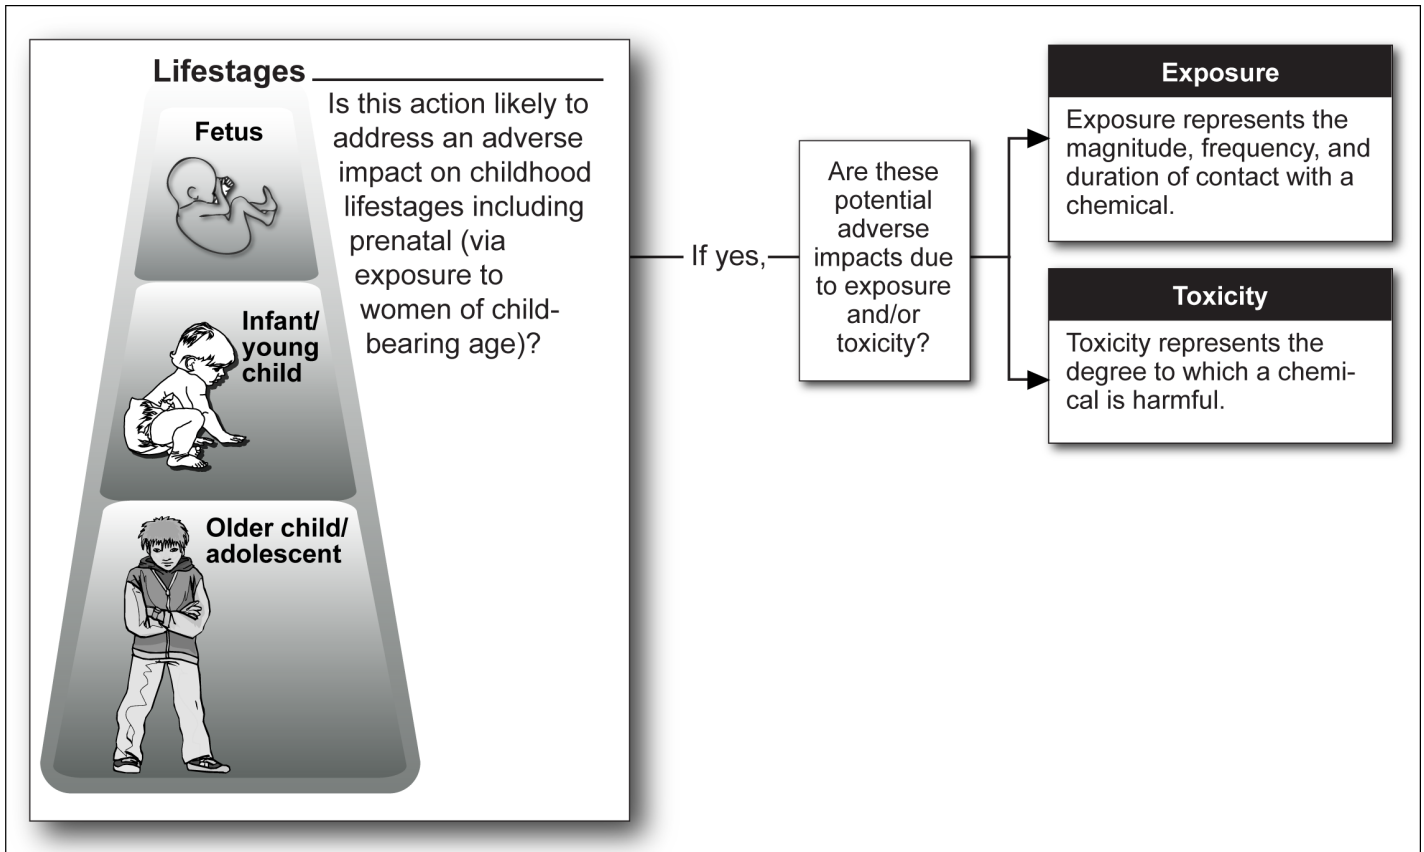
Lifestages

Is this action likely to address an adverse impact on childhood lifestages including prenatal (via exposure to women of child-bearing age)?

Fetus

Infant/ young child

Older child/ adolescent

If yes,

Are these potential adverse impacts due to exposure and/or toxicity?

Exposure

Exposure represents the magnitude, frequency, and duration of contact with a chemical.

Toxicity

Toxicity represents the degree to which a chemical is harmful.